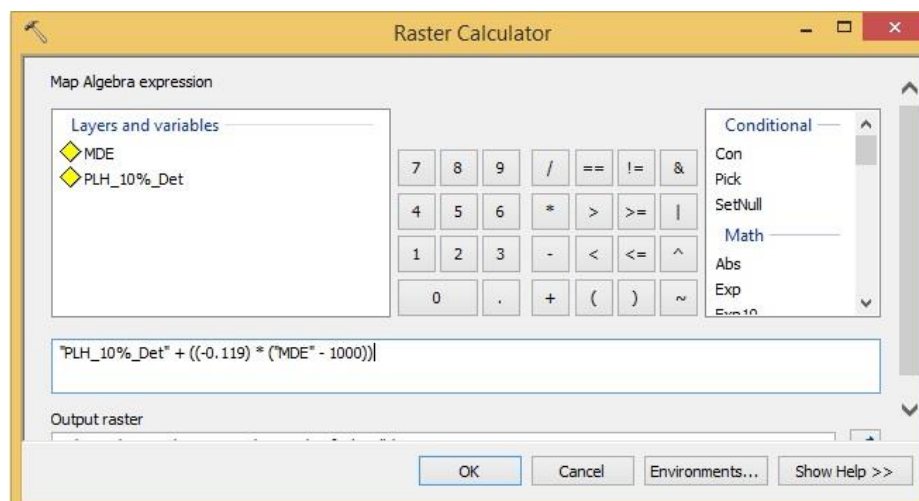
Raster Calculator

Map Algebra expression

Layers and variables
MDE
PLH_10%_Det

| 7 | 8 | 9 | / | == | != | & |
|---|---|---|---|---|---|---|
| 4 | 5 | 6 | * | > | >= | \| |
| 1 | 2 | 3 | - | < | <= | ^ |
| 0 | | . | + | ( | ) | ~ |

Conditional
Con
Pick
SetNull
Math
Abs
Exp
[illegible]

"PLH_10%_Det" + ((-0.119) * ("MDE" - 1000))

Output raster

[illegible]

OK Cancel Environments... Show Help >>